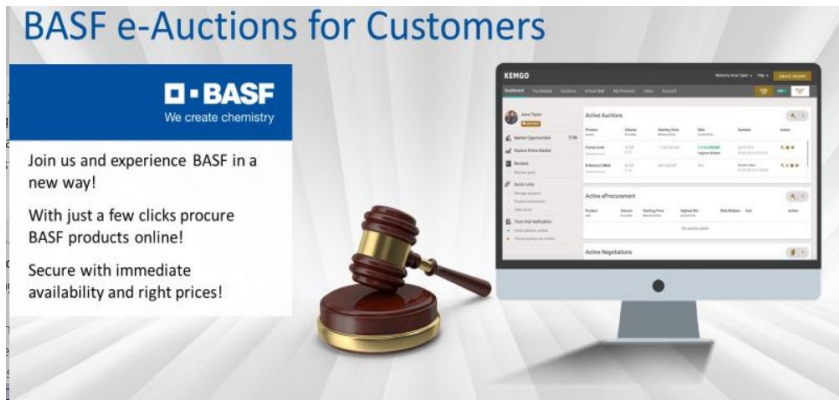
BASF e-Auctions for Customers

BASF
We create chemistry

Join us and experience BASF in a new way!

With just a few clicks procure BASF products online!

Secure with immediate availability and right prices!

KEMGO

Active Auctions

Active eProcurement

Active Negotiations